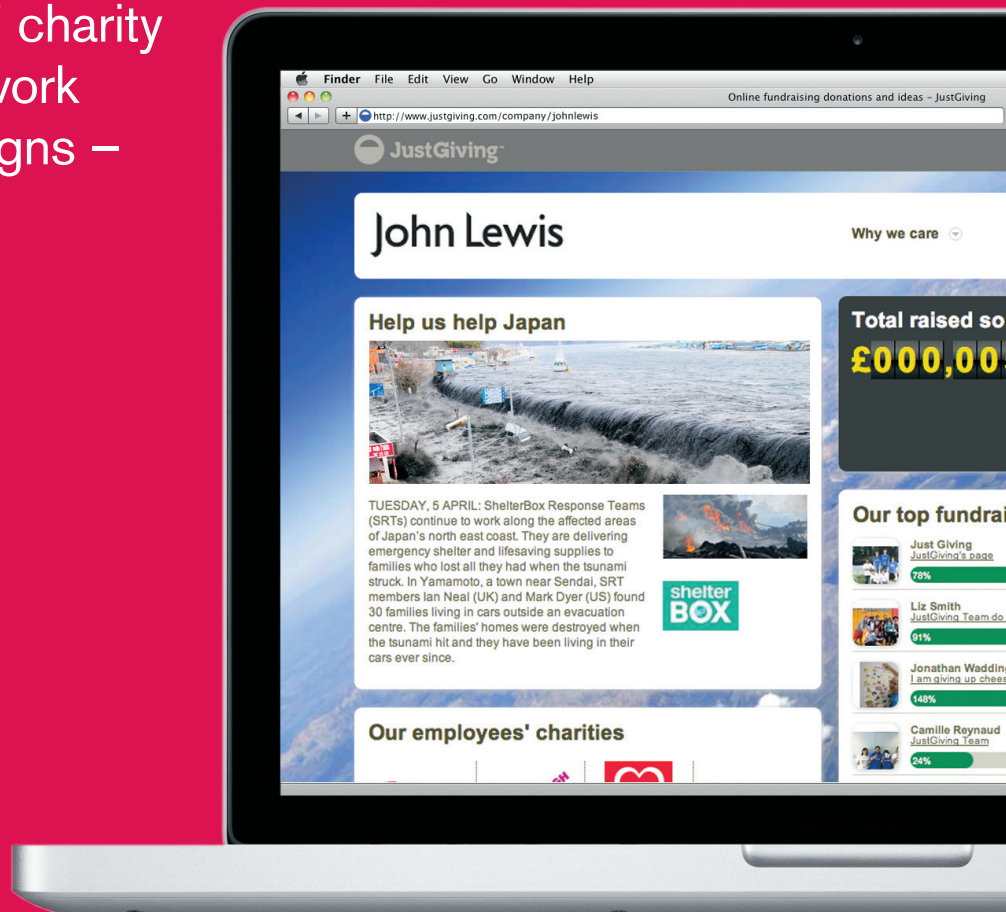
charity
vork
gns –

Finder File Edit View Go Window Help

Online fundraising donations and ideas – JustGiving

http://www.justgiving.com/company/johnlewis

JustGiving

John Lewis

Why we care

Help us help Japan

TUESDAY, 5 APRIL: ShelterBox Response Teams (SRTs) continue to work along the affected areas of Japan's north east coast. They are delivering emergency shelter and lifesaving supplies to families who lost all they had when the tsunami struck. In Yamamoto, a town near Sendai, SRT members Ian Neal (UK) and Mark Dyer (US) found 30 families living in cars outside an evacuation centre. The families' homes were destroyed when the tsunami hit and they have been living in their cars ever since.

shelter BOX

Total raised so

£000,00

Our top fundrai

Just Giving
JustGiving's page
78%

Liz Smith
JustGiving Team do
91%

Jonathan Waddin
I am giving up chees
148%

Camille Reynaud
JustGiving Team
24%

Our employees' charities